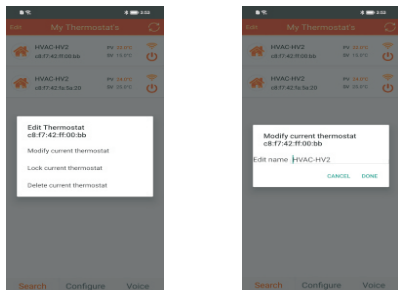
Edit My Thermostat's

HVAC-HV2
c8:f7:42:f0:00:bb

HVAC-HV2
c8:f7:42:fc:5a:20

Edit Thermostat
c8:f7:42:f0:00:bb

Modify current thermostat

Lock current thermostat

Delete current thermostat

Search Configure Voice

Edit My Thermostat's

HVAC-HV2
c8:f7:42:f0:00:bb

HVAC-HV2
c8:f7:42:fc:5a:20

Modify current thermostat
c8:f7:42:f0:00:bb

Edit name HVAC-HV2

CANCEL DONE

Search Configure Voice